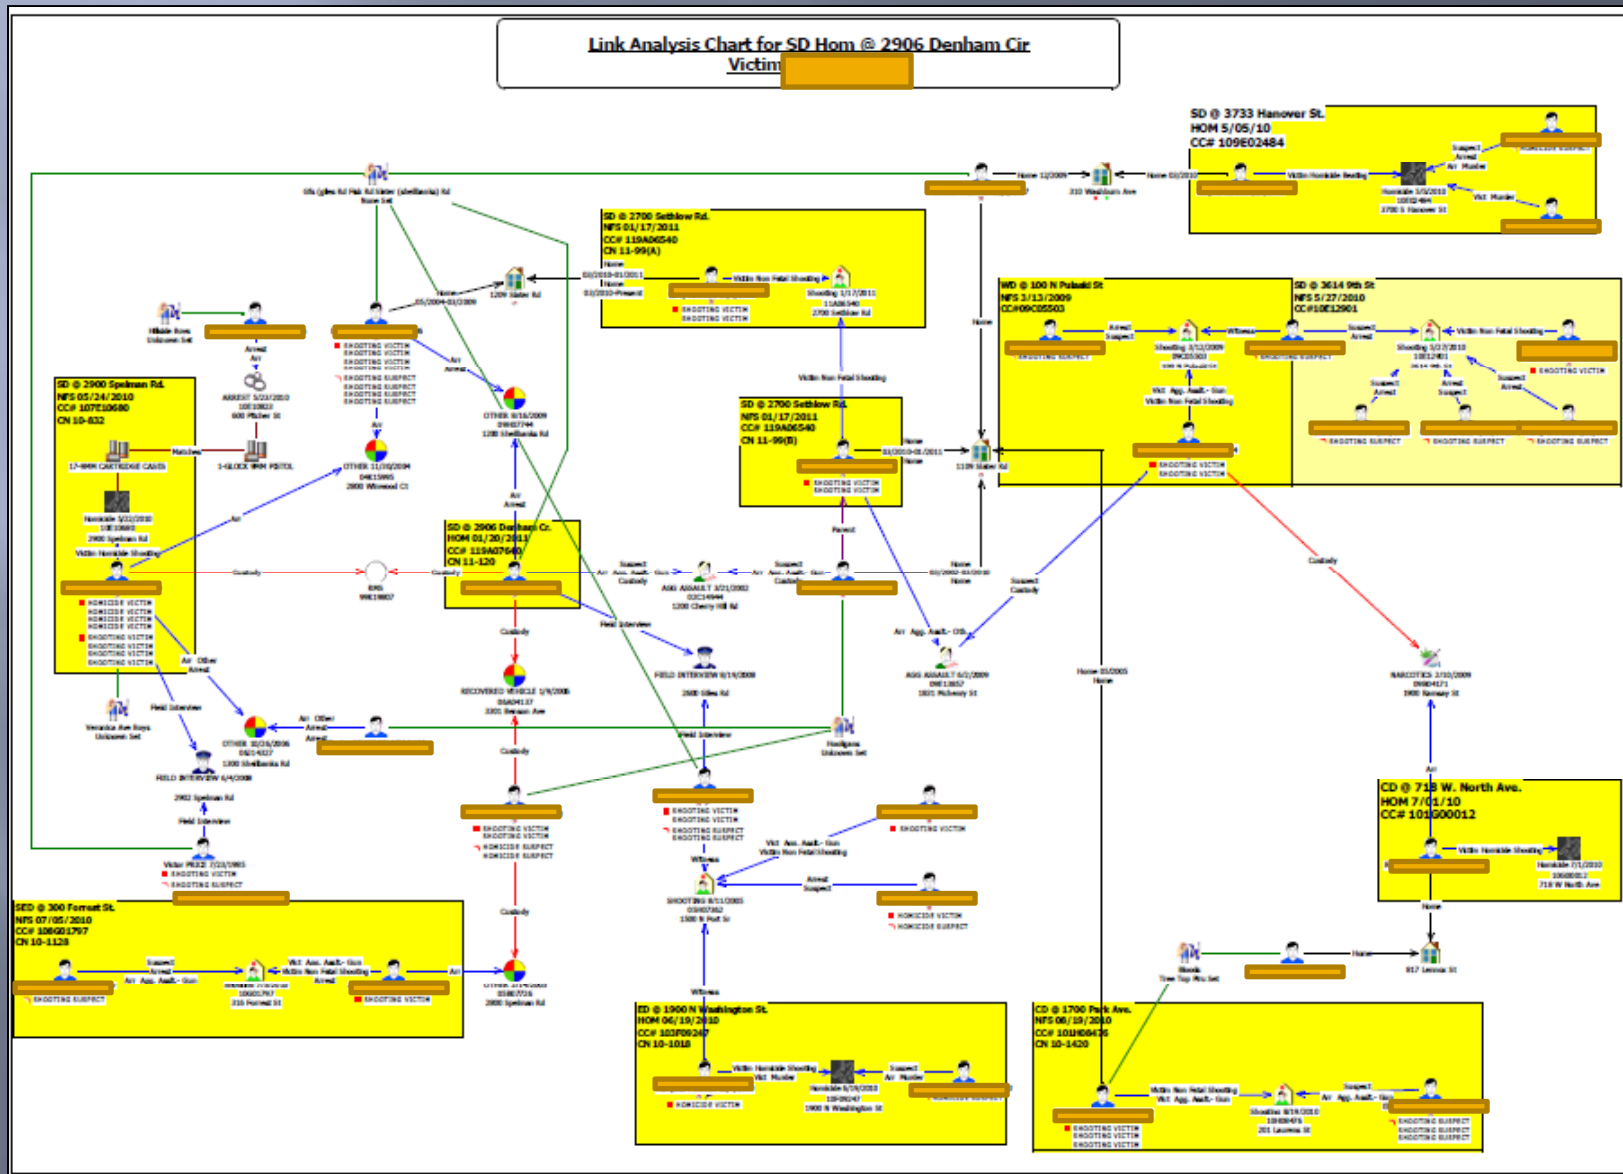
Link Analysis Chart for SD Hom @ 2906 Denham Cir
Victim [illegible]

SD @ 3733 Hanover St.
HOM 5/05/10
CC# 109E02484

SD @ 2700 Sethlow Rd.
NFS 01/17/2011
CC# 119A06540
CN 11-99(A)

WD @ 100 N Pulaski St
NFS 3/13/2009
CC#09C05503

SD @ 3614 9th St
NFS 5/27/2010
CC#10E12901

SD @ 2900 Spelman Rd.
NFS 05/24/2010
CC# 107E10680
CN 10-832

SD @ 2700 Sethlow Rd.
NFS 01/17/2011
CC# 119A06540
CN 11-99(B)

SD @ 2906 Denham Cr.
HOM 01/20/2011
CC# 119A07640
CN 11-120

CD @ 718 W. North Ave.
HOM 7/01/10
CC# 101G00012

SED @ 300 Forrest St.
NFS 07/05/2010
CC# 106G01797
CN 10-1128

ED @ 1900 N Washington St.
HOM 06/19/2010
CC# 103F09247
CN 10-1018

CD @ 1700 Park Ave.
NFS 06/19/2010
CC# 101H08476
CN 10-1420

Home
Arrest
Custody
Field Interview
Witness
Parent
Victim Non Fatal Shooting
Victim Homicide Shooting
Suspect Arrest
Vict Agg. Assault - Gun
17-9MM CARTRIDGE CASES
1-GLOCK 9MM PISTOL
Matches
SHOOTING VICTIM
SHOOTING SUSPECT
HOMICIDE VICTIM
HOMICIDE SUSPECT
AGG ASSAULT
RECOVERED VEHICLE
FIELD INTERVIEW
NARCOTICS
OTHER
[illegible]